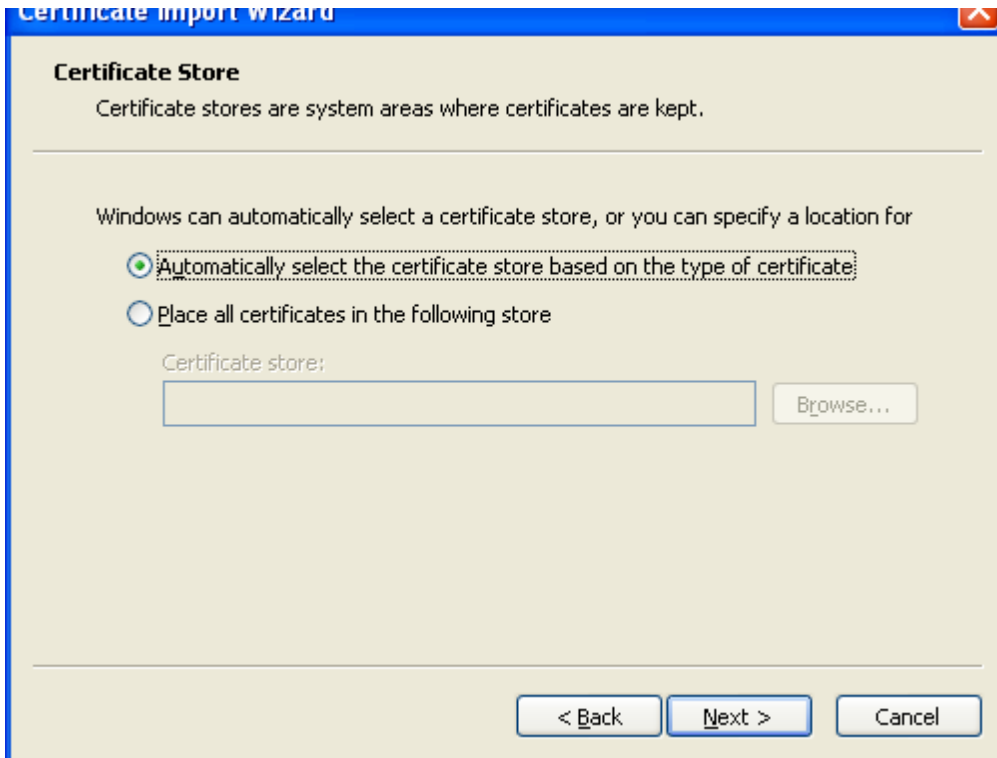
Certificate Import Wizard

Certificate Store

Certificate stores are system areas where certificates are kept.

Windows can automatically select a certificate store, or you can specify a location for

Automatically select the certificate store based on the type of certificate

Place all certificates in the following store

Certificate store:

Browse...

< Back

Next >

Cancel